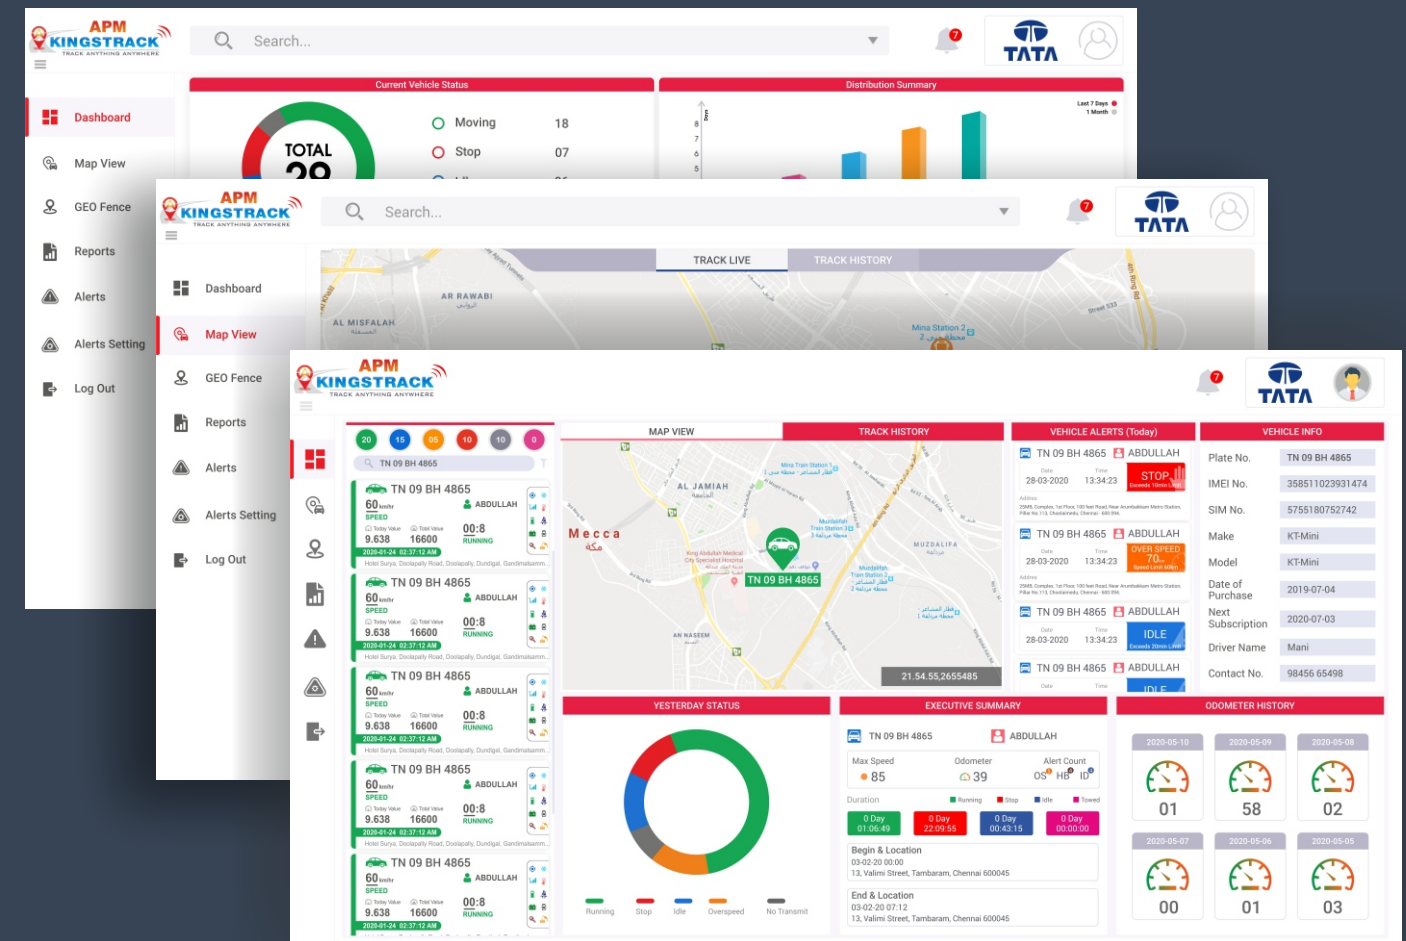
APM KINGSTRACK
TRACK ANYTHING ANYWHERE

Search...

7

TATA

Dashboard
Map View
GEO Fence
Reports
Alerts
Alerts Setting
Log Out

Current Vehicle Status
TOTAL
29
Moving 18
Stop 07

Distribution Summary
Last 7 Days
1 Month

APM KINGSTRACK
TRACK ANYTHING ANYWHERE
Search...
7
TATA

Dashboard
Map View
GEO Fence
Reports
Alerts
Alerts Setting
Log Out

TRACK LIVE
TRACK HISTORY
AR RAWABI
AL MISFALAH
Mina Station 2

APM KINGSTRACK
TRACK ANYTHING ANYWHERE
7
TATA

20 15 05 10 10 0
TN 09 BH 4865

TN 09 BH 4865
60 km/hr
SPEED
ABDULLAH
Today Value 9.638
Total Value 16600
00:8
RUNNING
2020-01-24 02:37:12 AM
Hotel Surya, Doolapally Road, Doolapally, Dundigal, Gandimaisamm...

TN 09 BH 4865
60 km/hr
SPEED
ABDULLAH
9.638 16600
00:8
RUNNING
2020-01-24 02:37:12 AM
Hotel Surya, Doolapally Road, Doolapally, Dundigal, Gandimaisamm...

TN 09 BH 4865
60 km/hr
SPEED
ABDULLAH
9.638 16600
00:8
RUNNING
2020-01-24 02:37:12 AM
Hotel Surya, Doolapally Road, Doolapally, Dundigal, Gandimaisamm...

TN 09 BH 4865
60 km/hr
SPEED
ABDULLAH
9.638 16600
00:8
RUNNING
2020-01-24 02:37:12 AM
Hotel Surya, Doolapally Road, Doolapally, Dundigal, Gandimaisamm...

TN 09 BH 4865
60 km/hr
SPEED
ABDULLAH
9.638 16600
00:8
RUNNING
2020-01-24 02:37:12 AM

MAP VIEW
TRACK HISTORY
AL JAMIAH
Mecca
مكة
MUZDALIFA
AN NASEEM
TN 09 BH 4865
21.54.55,2655485

VEHICLE ALERTS (Today)
TN 09 BH 4865 ABDULLAH
Date 28-03-2020 Time 13:34:23
STOP
TN 09 BH 4865 ABDULLAH
28-03-2020 13:34:23
OVER SPEED
70
TN 09 BH 4865 ABDULLAH
28-03-2020 13:34:23
IDLE
TN 09 BH 4865 ABDULLAH
IDLE

VEHICLE INFO
| Plate No. | TN 09 BH 4865 |
|---|---|
| IMEI No. | 358511023931474 |
| SIM No. | 5755180752742 |
| Make | KT-Mini |
| Model | KT-Mini |
| Date of Purchase | 2019-07-04 |
| Next Subscription | 2020-07-03 |
| Driver Name | Mani |
| Contact No. | 98456 65498 |

YESTERDAY STATUS
Running Stop Idle Overspeed No Transmit

EXECUTIVE SUMMARY
TN 09 BH 4865 ABDULLAH
Max Speed 85
Odometer 39
Alert Count OS HB ID
Duration Running Stop Idle Towed
0 Day 01:06:49
0 Day 22:09:55
0 Day 00:43:15
0 Day 00:00:00
Begin & Location
03-02-20 00:00
13, Valimi Street, Tambaram, Chennai 600045
End & Location
03-02-20 07:12
13, Valimi Street, Tambaram, Chennai 600045

ODOMETER HISTORY
2020-05-10 01
2020-05-09 58
2020-05-08 02
2020-05-07 00
2020-05-06 01
2020-05-05 03